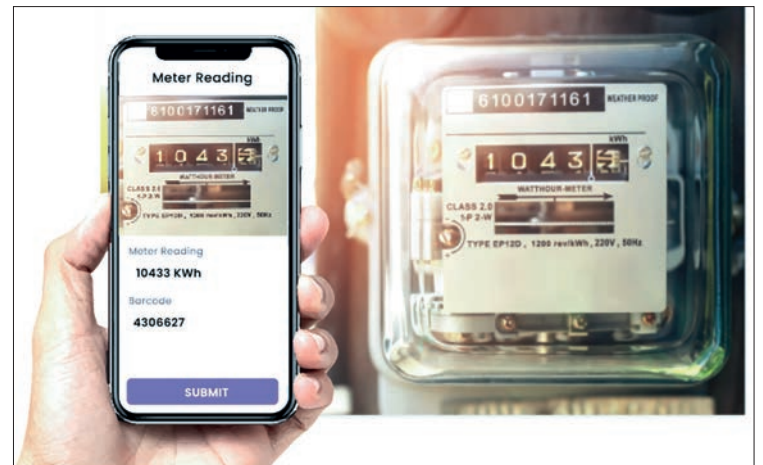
Meter Reading

6100171161 WEATHER PROOF

kWh

1 0 4 3 3

WATTHOUR-METER

CLASS 2.0 1-P 2-W

TYPE EP12D, 1200 rev/kWh, 220V, 50Hz

Meter Reading

10433 KWh

Barcode

4306627

SUBMIT

6100171161 WEATHER PROOF

kWh

1 0 4 3 3

WATTHOUR-METER

CLASS 2.0 1-P 2-W

TYPE EP12D, 1200 rev/kWh, 220V, 50Hz